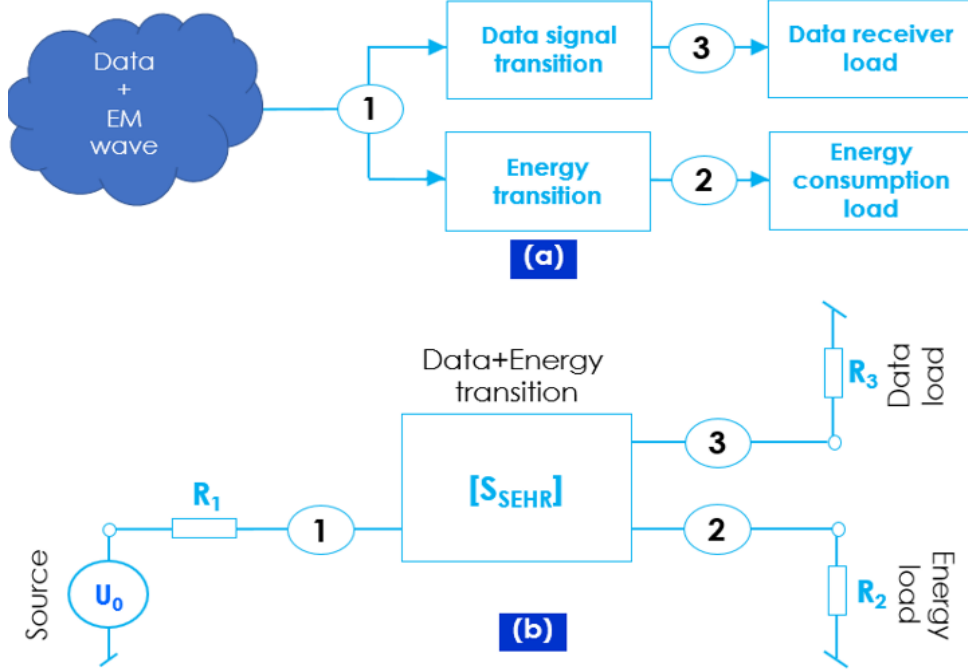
Data + EM wave

1

Data signal transition

3

Data receiver load

Energy transition

2

Energy consumption load

(a)

Data+Energy transition

$R_3$

Data load

3

$[S_{SEHR}]$

$R_1$

1

2

Source

$U_0$

$R_2$

Energy load

(b)